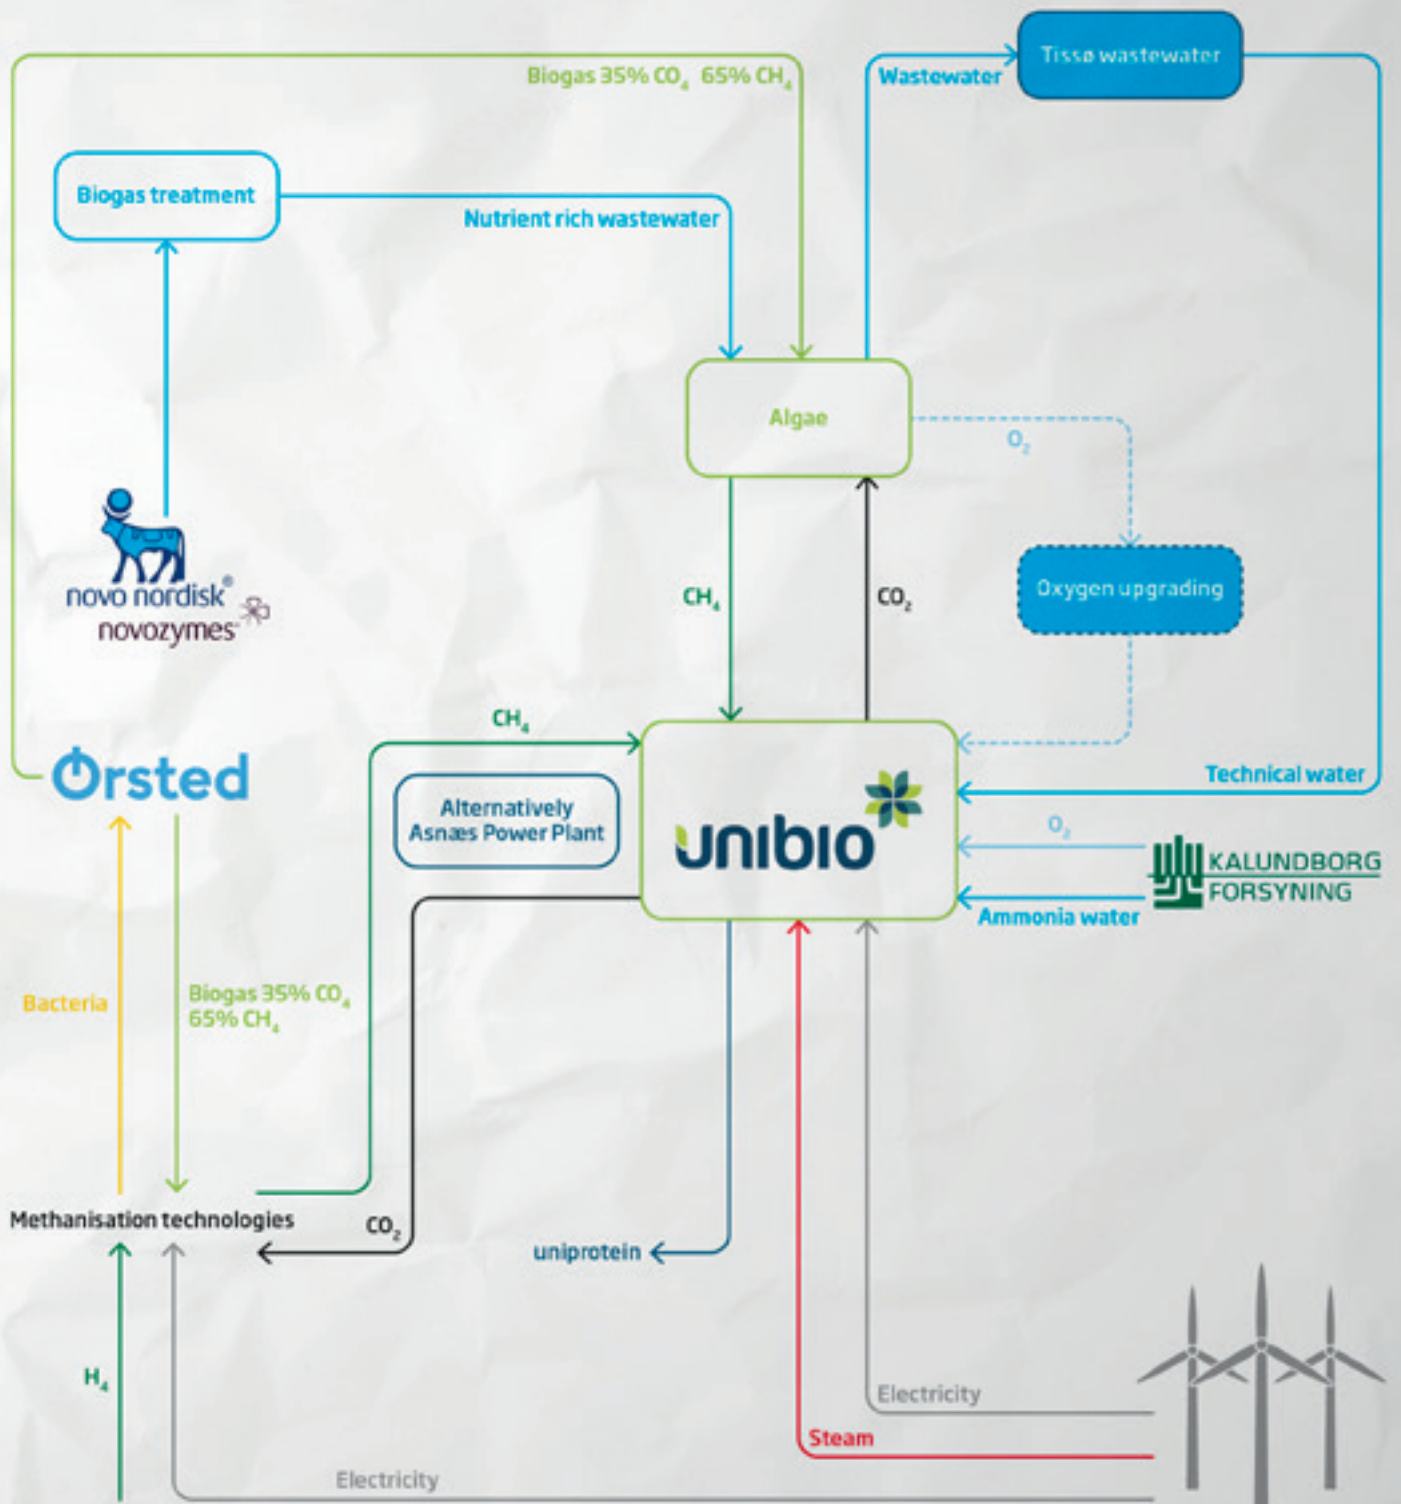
Biogas 35% $CO_4$ 65% $CH_4$

Wastewater

Tissø wastewater

Biogas treatment

Nutrient rich wastewater

Algae

$O_2$

novo nordisk®

novozymes

$CH_4$

$CO_2$

Oxygen upgrading

$CH_4$

Ørsted

Alternatively Asnæs Power Plant

unibio

Technical water

$O_2$

KALUNDBORG FORSYNING

Ammonia water

Bacteria

Biogas 35% $CO_4$ 65% $CH_4$

Methanisation technologies

$CO_2$

uniprotein

$H_4$

Electricity

Steam

Electricity